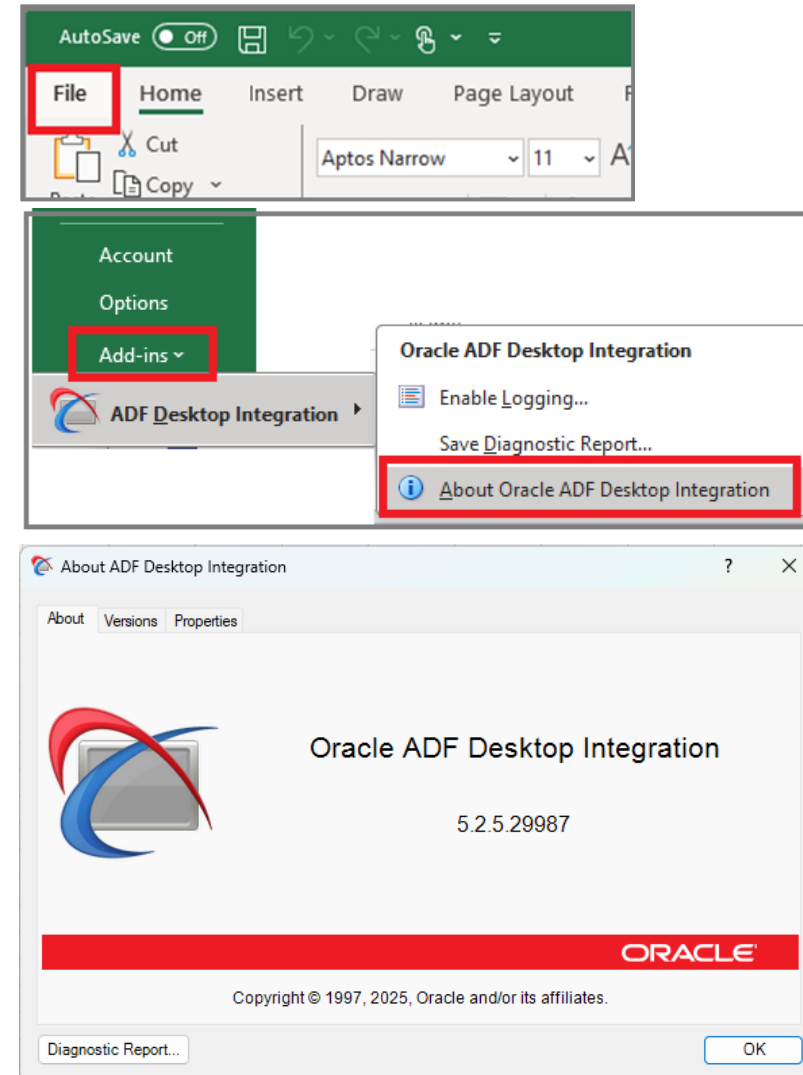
AutoSave Off

File Home Insert Draw Page Layout

Cut
Copy
Aptos Narrow 11

Account
Options
Add-ins

ADF Desktop Integration

Oracle ADF Desktop Integration
Enable Logging...
Save Diagnostic Report...
About Oracle ADF Desktop Integration

About ADF Desktop Integration ? ×

About Versions Properties

Oracle ADF Desktop Integration

5.2.5.29987

ORACLE

Copyright © 1997, 2025, Oracle and/or its affiliates.

Diagnostic Report... OK